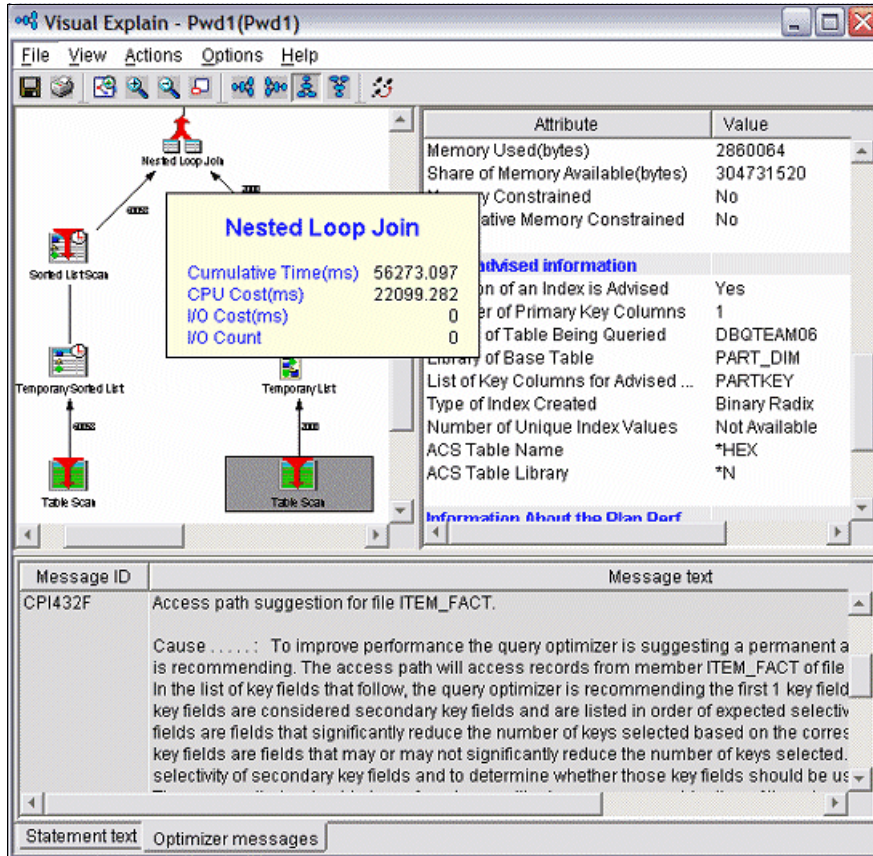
Visual Explain - Pwd1(Pwd1)

File View Actions Options Help

Nested Loop Join

Sorted List Scan

Temporary Sorted List

Temporary List

Table Scan

Table Scan

| Nested Loop Join | |
|---|---|
| Cumulative Time(ms) | 56273.097 |
| CPU Cost(ms) | 22099.282 |
| I/O Cost(ms) | 0 |
| I/O Count | 0 |

| Attribute | Value |
|---|---|
| Memory Used(bytes) | 2860064 |
| Share of Memory Available(bytes) | 304731520 |
| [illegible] Constrained | No |
| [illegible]ative Memory Constrained | No |
| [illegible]dvised information | |
| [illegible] of an Index is Advised | Yes |
| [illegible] of Primary Key Columns | 1 |
| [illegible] of Table Being Queried | DBQTEAM06 |
| Library of Base Table | PART_DIM |
| List of Key Columns for Advised ... | PARTKEY |
| Type of Index Created | Binary Radix |
| Number of Unique Index Values | Not Available |
| ACS Table Name | *HEX |
| ACS Table Library | *N |
| Information About the Plan Perf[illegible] | |

| Message ID | Message text |
|---|---|
| CPI432F | Access path suggestion for file ITEM_FACT. |

Cause . . . . . : To improve performance the query optimizer is suggesting a permanent a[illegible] is recommending. The access path will access records from member ITEM_FACT of file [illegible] In the list of key fields that follow, the query optimizer is recommending the first 1 key field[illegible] key fields are considered secondary key fields and are listed in order of expected selectiv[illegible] fields are fields that significantly reduce the number of keys selected based on the corres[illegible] key fields are fields that may or may not significantly reduce the number of keys selected. selectivity of secondary key fields and to determine whether those key fields should be us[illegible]

Statement text | Optimizer messages